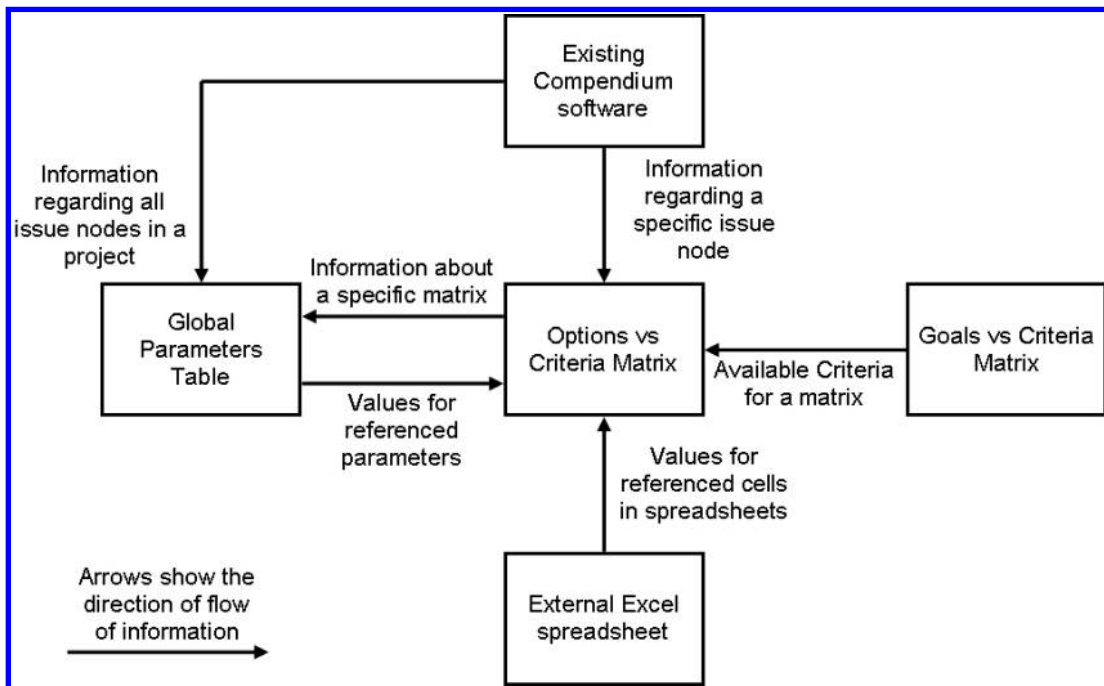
Existing Compendium software

Information regarding all issue nodes in a project

Information regarding a specific issue node

Information about a specific matrix

Global Parameters Table

Options vs Criteria Matrix

Goals vs Criteria Matrix

Available Criteria for a matrix

Values for referenced parameters

Values for referenced cells in spreadsheets

Arrows show the direction of flow of information

External Excel spreadsheet